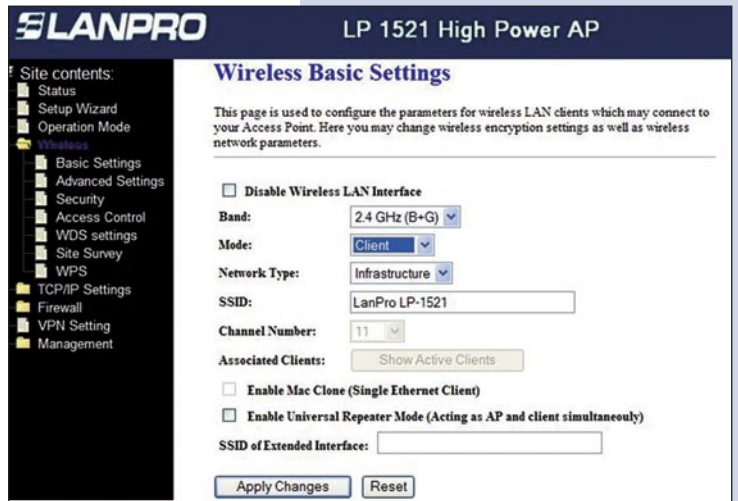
LANPRO

LP 1521 High Power AP

Site contents:
Status
Setup Wizard
Operation Mode
Wireless
Basic Settings
Advanced Settings
Security
Access Control
WDS settings
Site Survey
WPS
TCP/IP Settings
Firewall
VPN Setting
Management

Wireless Basic Settings

This page is used to configure the parameters for wireless LAN clients which may connect to your Access Point. Here you may change wireless encryption settings as well as wireless network parameters.

Disable Wireless LAN Interface

Band: 2.4 GHz (B+G)

Mode: Client

Network Type: Infrastructure

SSID: LanPro LP-1521

Channel Number: 11

Associated Clients: Show Active Clients

Enable Mac Clone (Single Ethernet Client)

Enable Universal Repeater Mode (Acting as AP and client simultaneouly)

SSID of Extended Interface:

Apply Changes Reset